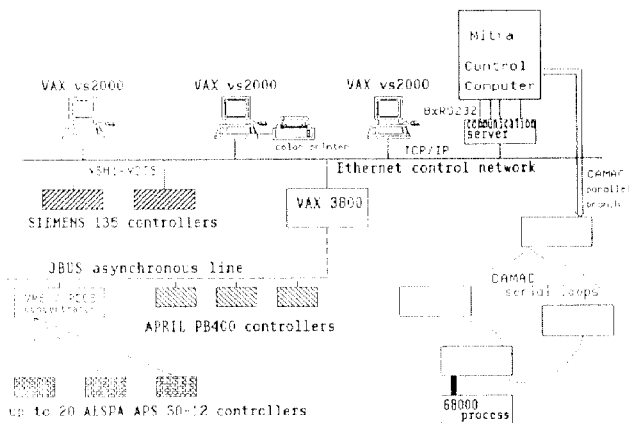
Mitra

Control Computer

VAX vs2000

VAX vs2000

VAX vs2000

8xRS232

communication server

color printer

TCP/IP

VSM1-VOTS

Ethernet control network

CAMAC parallel branch

SIEMENS 135 controllers

VAX 3800

JBUS asynchronous line

CAMAC serial loops

VME + PCCS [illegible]

APRIL PB400 controllers

up to 20 ALSPA APS 30-12 controllers

68000 process